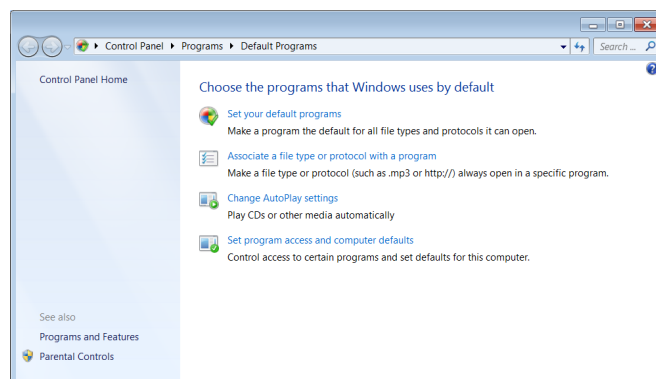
Control Panel ▸ Programs ▸ Default Programs

Search ...

Control Panel Home

Choose the programs that Windows uses by default

Set your default programs
Make a program the default for all file types and protocols it can open.

Associate a file type or protocol with a program
Make a file type or protocol (such as .mp3 or http://) always open in a specific program.

Change AutoPlay settings
Play CDs or other media automatically

Set program access and computer defaults
Control access to certain programs and set defaults for this computer.

See also
Programs and Features
Parental Controls